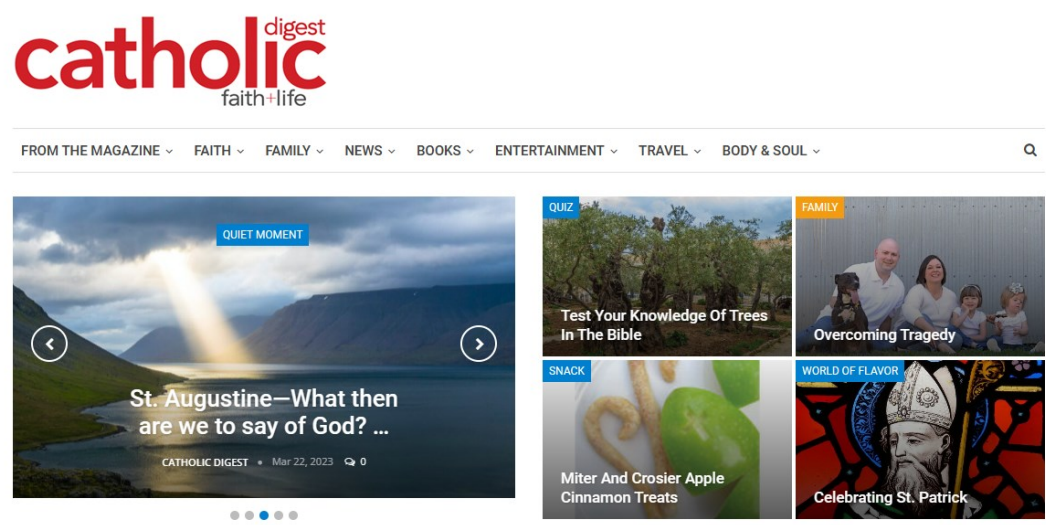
catholic digest
faith+life

FROM THE MAGAZINE FAITH FAMILY NEWS BOOKS ENTERTAINMENT TRAVEL BODY & SOUL

QUIET MOMENT

St. Augustine—What then are we to say of God? …

CATHOLIC DIGEST • Mar 22, 2023 0

QUIZ
Test Your Knowledge Of Trees In The Bible

FAMILY
Overcoming Tragedy

SNACK
Miter And Crosier Apple Cinnamon Treats

WORLD OF FLAVOR
Celebrating St. Patrick